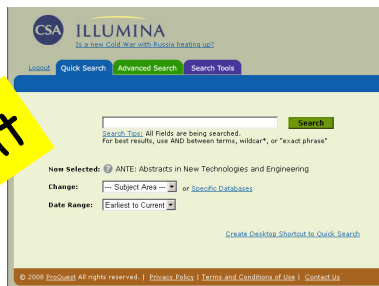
CSA ILLUMINA

Is a new Cold War with Russia heating up?

Logout Quick Search Advanced Search Search Tools

Search

Search Tips: All Fields are being searched.
For best results, use AND between terms, wildcard*, or "exact phrase"

Now Selected: ANTE: Abstracts in New Technologies and Engineering

Change: --- Subject Area --- or Specific Databases

Date Range: Earliest to Current

Create Desktop Shortcut to Quick Search

© 2008 ProQuest All rights reserved. | Privacy Policy | Terms and Conditions of Use | Contact Us